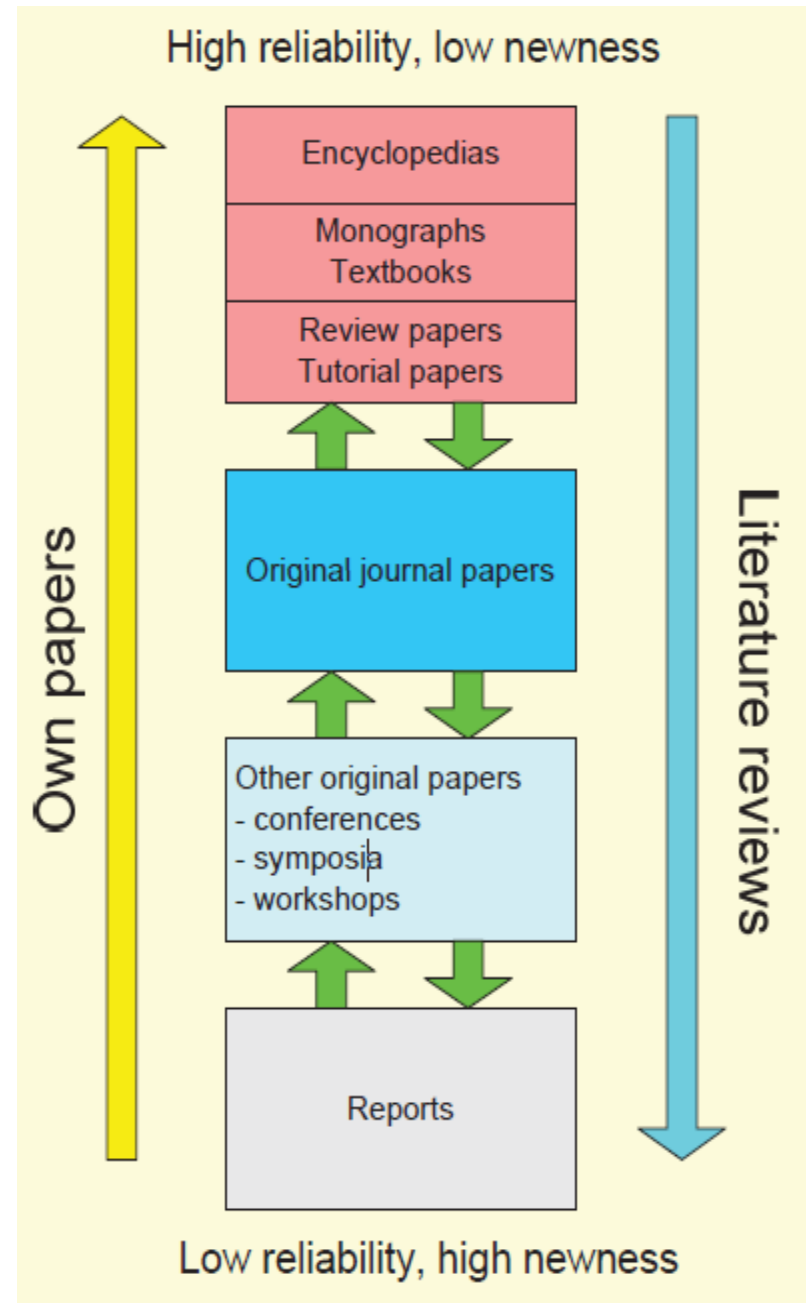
High reliability, low newness

Own papers

Encyclopedias

Monographs
Textbooks

Review papers
Tutorial papers

Original journal papers

Other original papers
- conferences
- symposia
- workshops

Reports

Literature reviews

Low reliability, high newness